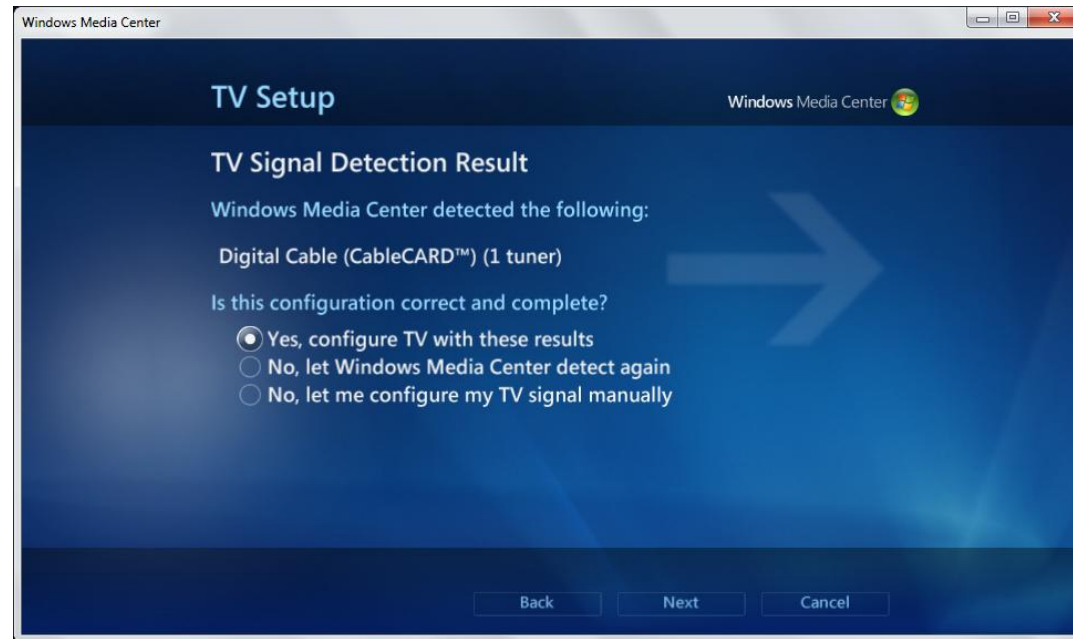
Windows Media Center

TV Setup

Windows Media Center

TV Signal Detection Result

Windows Media Center detected the following:

Digital Cable (CableCARD™) (1 tuner)

Is this configuration correct and complete?

Yes, configure TV with these results
No, let Windows Media Center detect again
No, let me configure my TV signal manually

Back
Next
Cancel